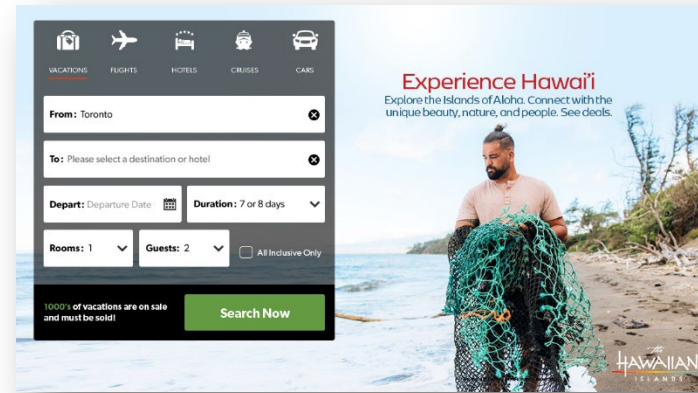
VACATIONS FLIGHTS HOTELS CRUISES CARS

From: Toronto

To: Please select a destination or hotel

Depart: Departure Date

Duration: 7 or 8 days

Rooms: 1

Guests: 2

All Inclusive Only

1000's of vacations are on sale and must be sold!

Search Now

Experience Hawai'i

Explore the Islands of Aloha. Connect with the unique beauty, nature, and people. See deals.

The HAWAIIAN ISLANDS